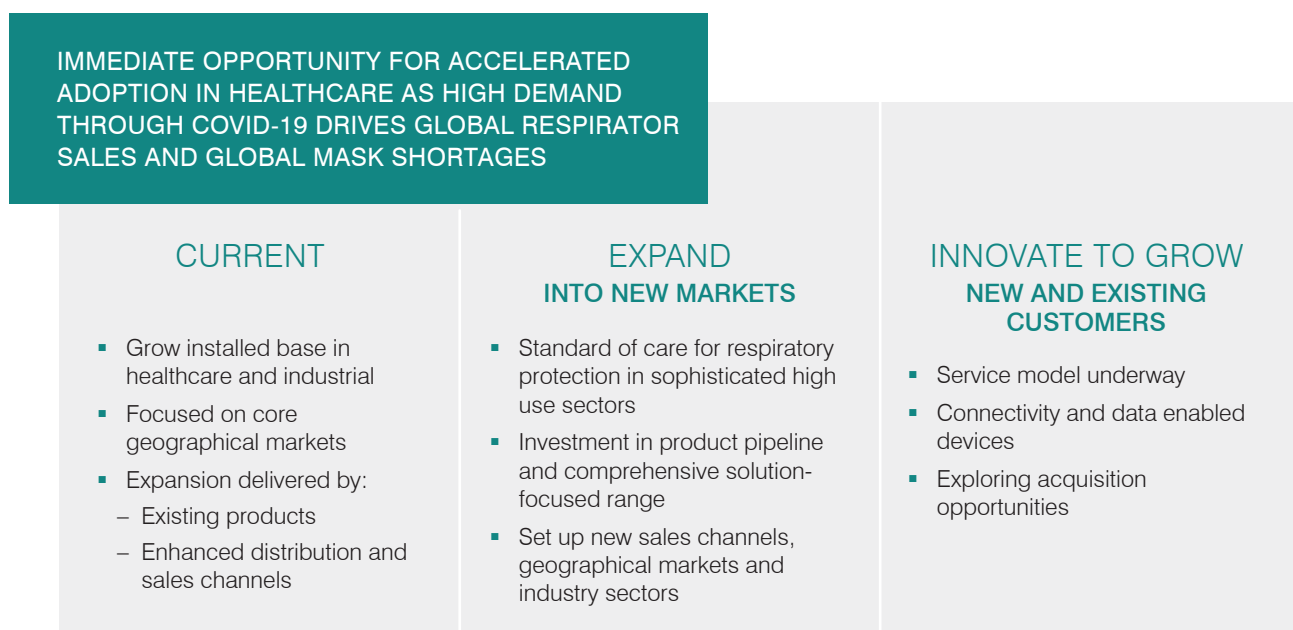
IMMEDIATE OPPORTUNITY FOR ACCELERATED ADOPTION IN HEALTHCARE AS HIGH DEMAND THROUGH COVID-19 DRIVES GLOBAL RESPIRATOR SALES AND GLOBAL MASK SHORTAGES

CURRENT

- Grow installed base in healthcare and industrial
- Focused on core geographical markets
- Expansion delivered by:
  – Existing products
  – Enhanced distribution and sales channels

EXPAND
INTO NEW MARKETS

- Standard of care for respiratory protection in sophisticated high use sectors
- Investment in product pipeline and comprehensive solution-focused range
- Set up new sales channels, geographical markets and industry sectors

INNOVATE TO GROW
NEW AND EXISTING CUSTOMERS

- Service model underway
- Connectivity and data enabled devices
- Exploring acquisition opportunities